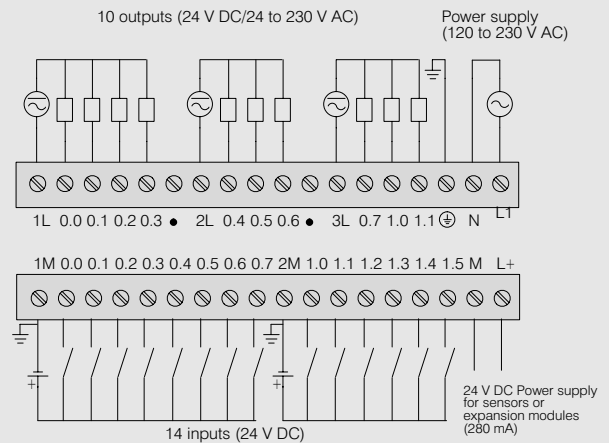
10 outputs (24 V DC/24 to 230 V AC)

Power supply (120 to 230 V AC)

1L 0.0 0.1 0.2 0.3 • 2L 0.4 0.5 0.6 • 3L 0.7 1.0 1.1 ⏚ N L1

1M 0.0 0.1 0.2 0.3 0.4 0.5 0.6 0.7 2M 1.0 1.1 1.2 1.3 1.4 1.5 M L+

+

+

24 V DC Power supply for sensors or expansion modules (280 mA)

14 inputs (24 V DC)